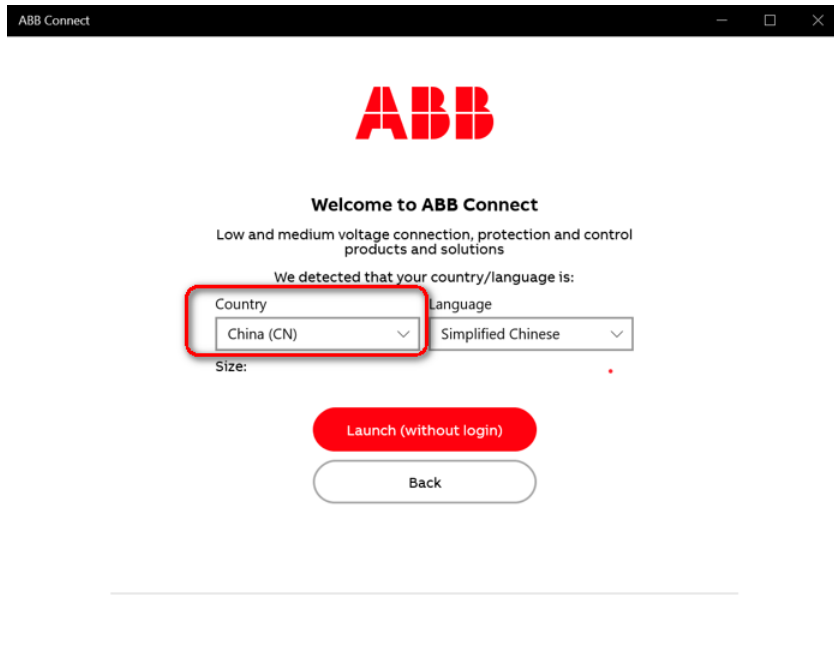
ABB Connect

ABB

Welcome to ABB Connect

Low and medium voltage connection, protection and control products and solutions

We detected that your country/language is:

Country
China (CN)

Language
Simplified Chinese

Size:

Launch (without login)

Back